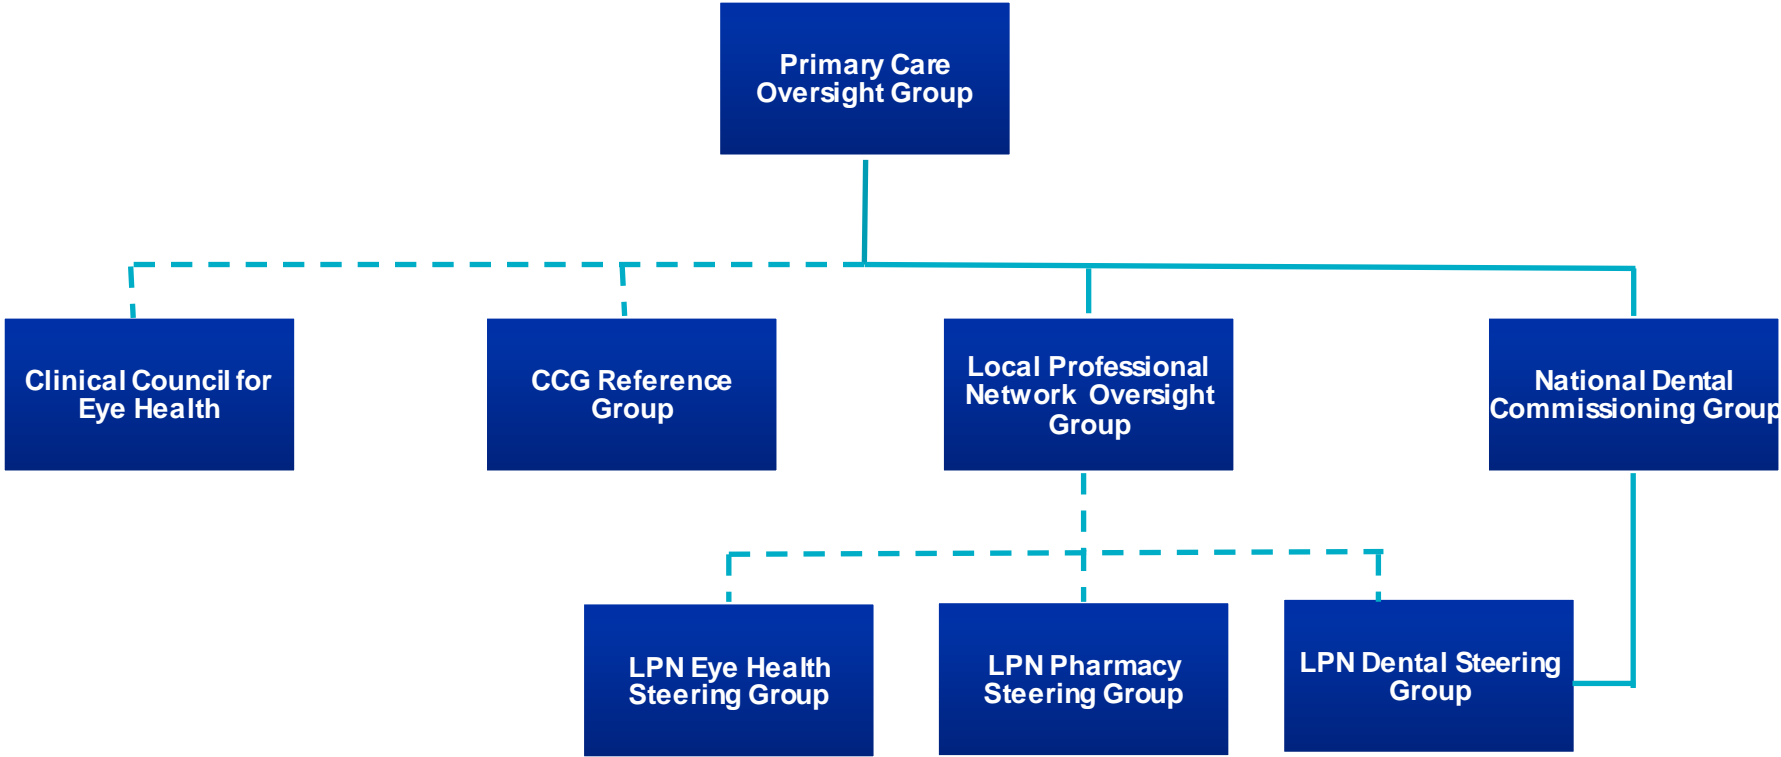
Primary Care Oversight Group

Clinical Council for Eye Health

CCG Reference Group

Local Professional Network Oversight Group

National Dental Commissioning Group

LPN Eye Health Steering Group

LPN Pharmacy Steering Group

LPN Dental Steering Group